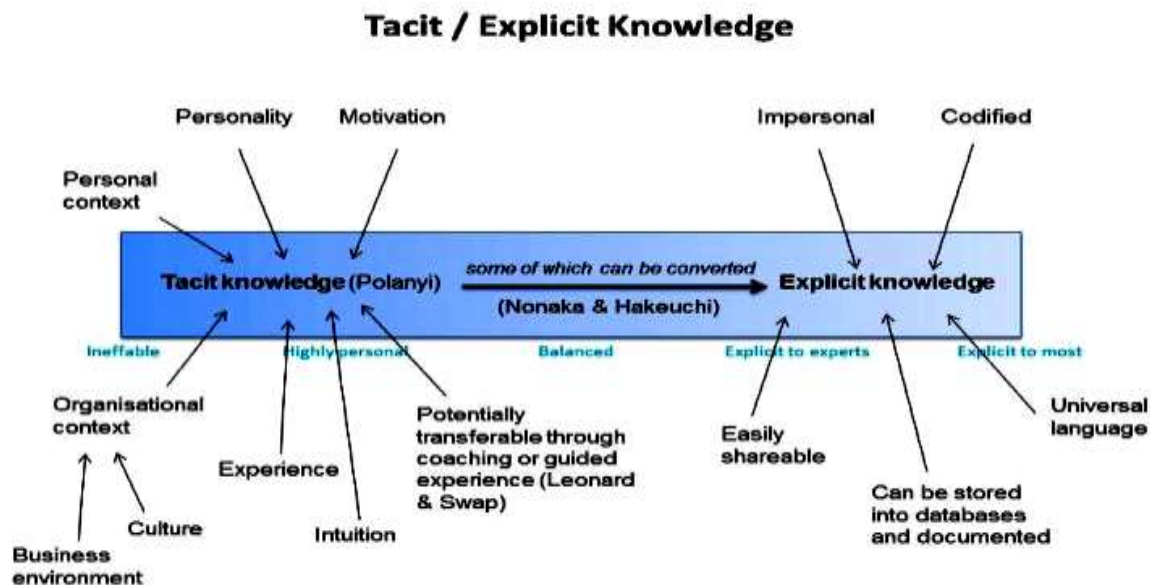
Tacit / Explicit Knowledge

Personality

Motivation

Impersonal

Codified

Personal context

Tacit knowledge (Polanyi)

some of which can be converted

(Nonaka & Hakeuchi)

Explicit knowledge

Ineffable

Highly personal

Balanced

Explicit to experts

Explicit to most

Organisational context

Potentially transferable through coaching or guided experience (Leonard & Swap)

Easily shareable

Universal language

Experience

Culture

Intuition

Can be stored into databases and documented

Business environment